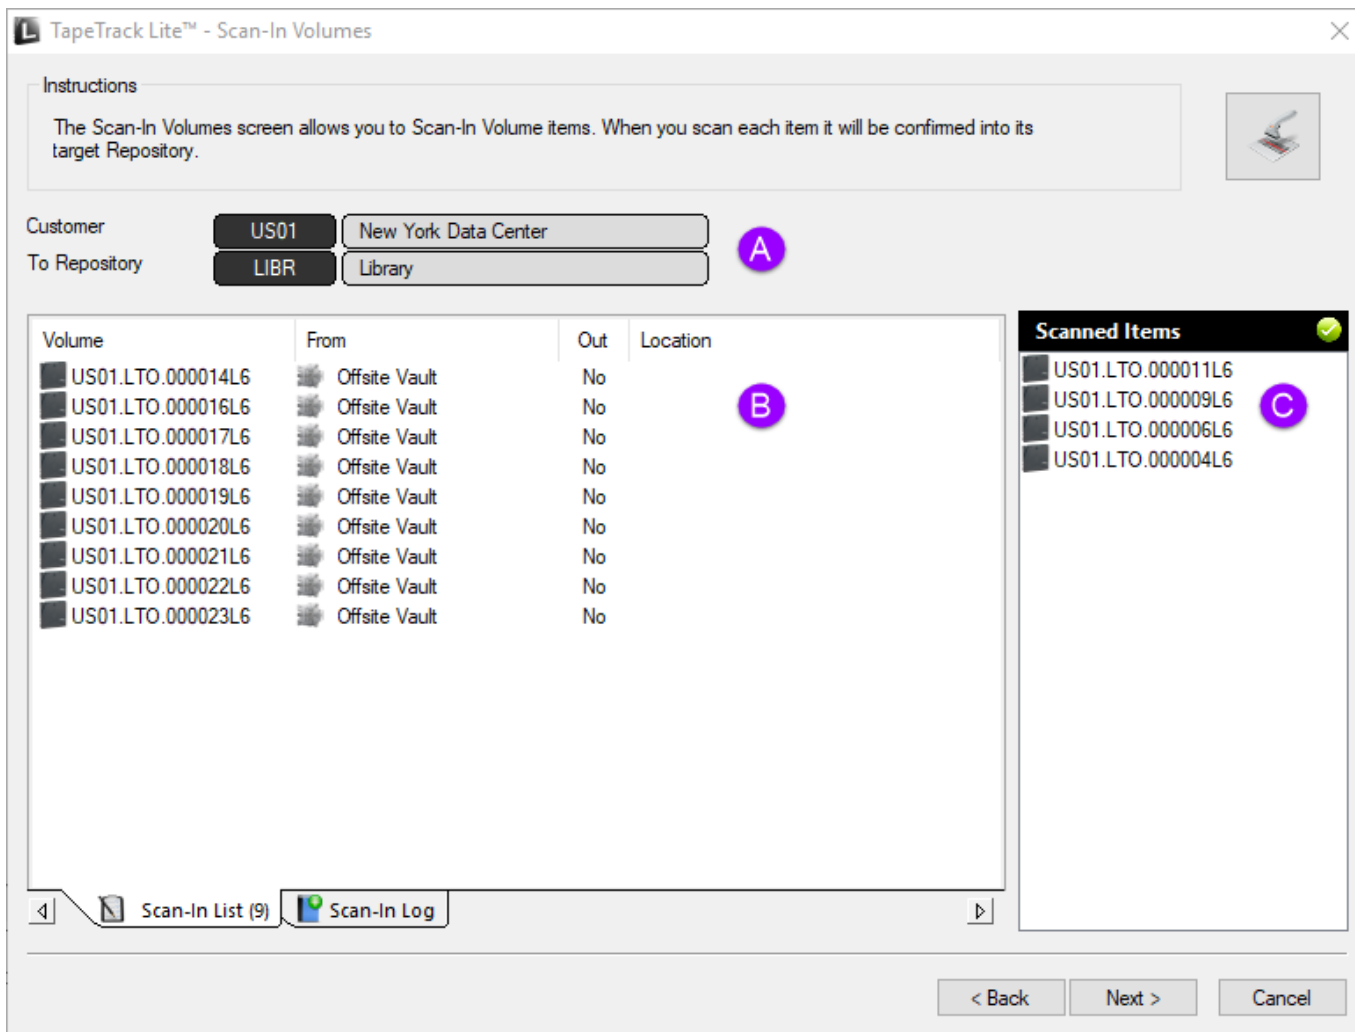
TapeTrack Lite™ - Scan-In Volumes

Instructions

The Scan-In Volumes screen allows you to Scan-In Volume items. When you scan each item it will be confirmed into its target Repository.

Customer US01 New York Data Center
To Repository LIBR Library

A

| Volume | From | Out | Location |
|---|---|---|---|
| US01.LTO.000014L6 | Offsite Vault | No | |
| US01.LTO.000016L6 | Offsite Vault | No | |
| US01.LTO.000017L6 | Offsite Vault | No | |
| US01.LTO.000018L6 | Offsite Vault | No | |
| US01.LTO.000019L6 | Offsite Vault | No | |
| US01.LTO.000020L6 | Offsite Vault | No | |
| US01.LTO.000021L6 | Offsite Vault | No | |
| US01.LTO.000022L6 | Offsite Vault | No | |
| US01.LTO.000023L6 | Offsite Vault | No | |

B

Scan-In List (9) Scan-In Log

Scanned Items
US01.LTO.000011L6
US01.LTO.000009L6
US01.LTO.000006L6
US01.LTO.000004L6

C

< Back Next > Cancel